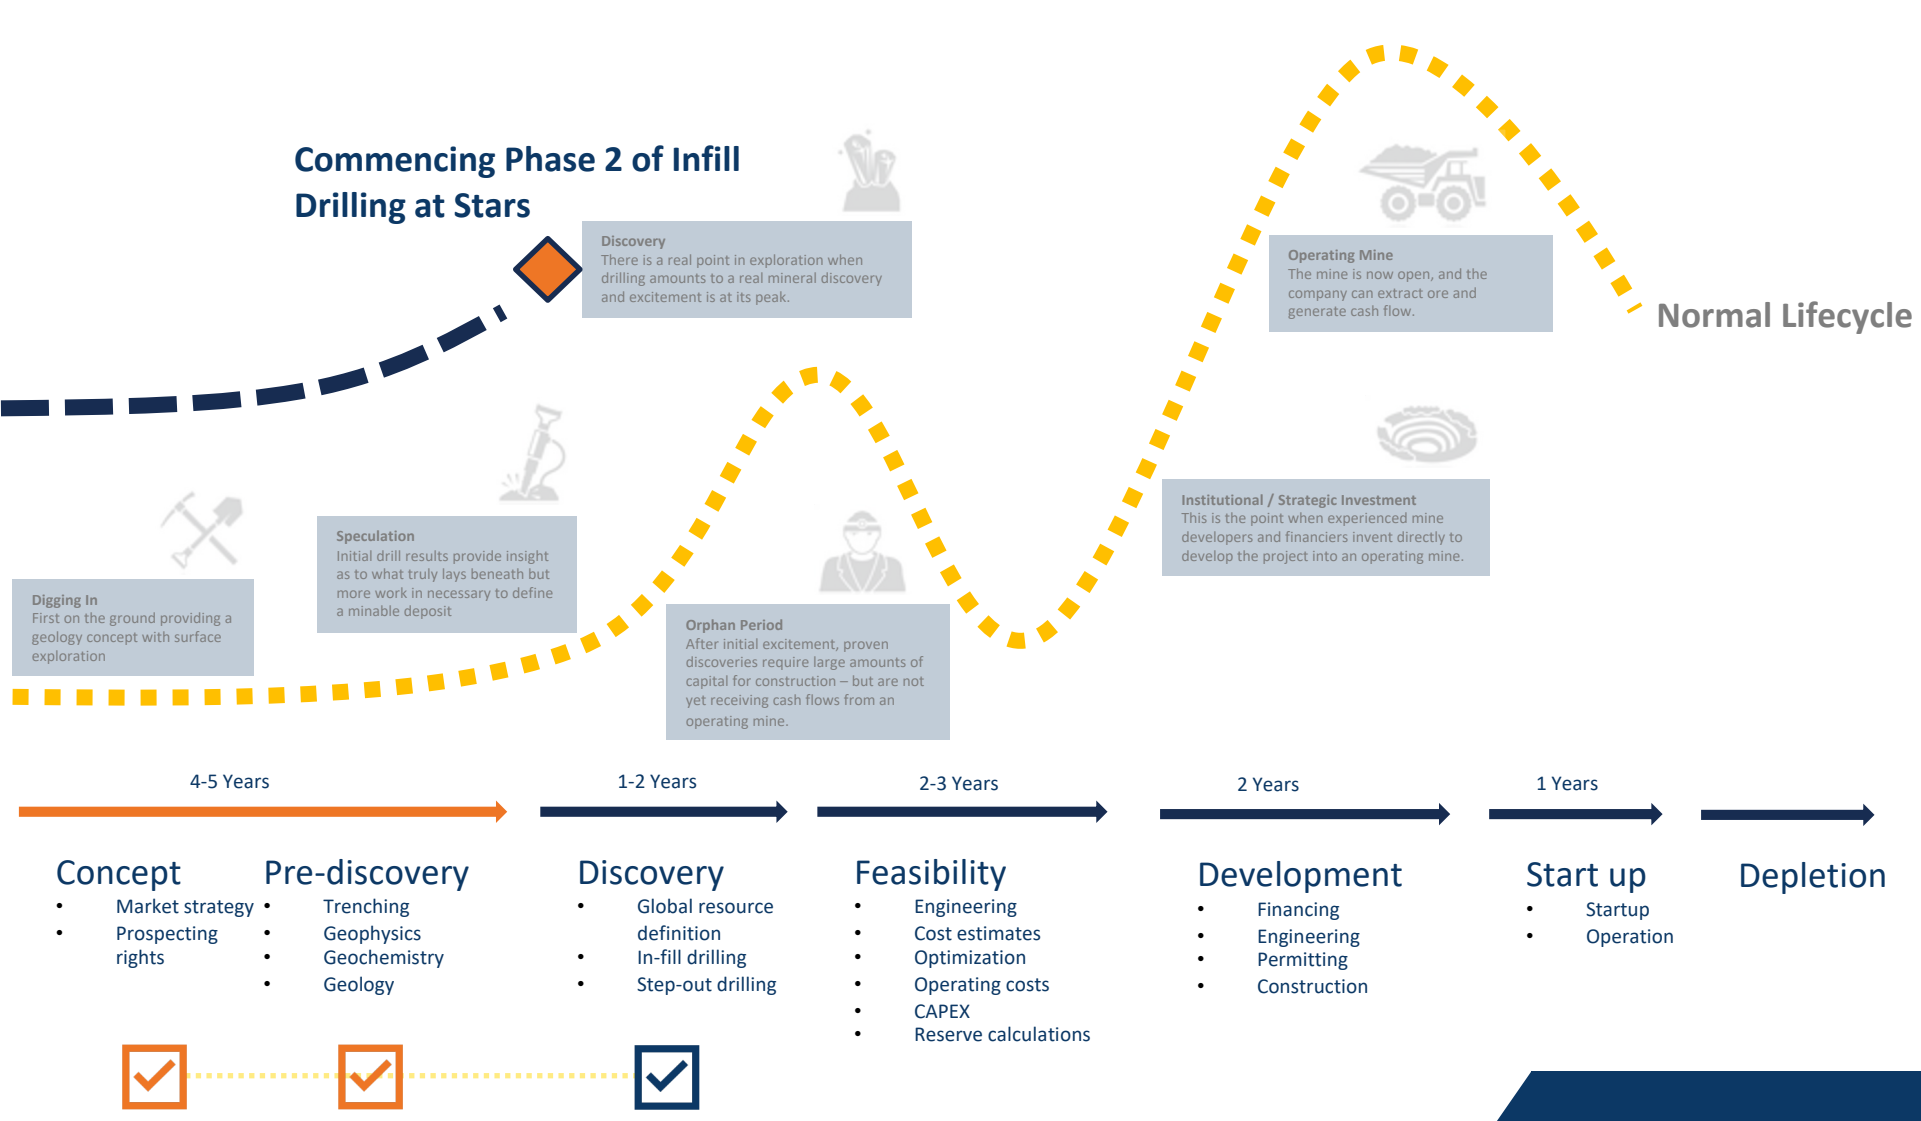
Commencing Phase 2 of Infill Drilling at Stars

Discovery
There is a real point in exploration when drilling amounts to a real mineral discovery and excitement is at its peak.

Operating Mine
The mine is now open, and the company can extract ore and generate cash flow.

Normal Lifecycle

Speculation
Initial drill results provide insight as to what truly lays beneath but more work in necessary to define a minable deposit

Institutional / Strategic Investment
This is the point when experienced mine developers and financiers invent directly to develop the project into an operating mine.

Digging In
First on the ground providing a geology concept with surface exploration

Orphan Period
After initial excitement, proven discoveries require large amounts of capital for construction – but are not yet receiving cash flows from an operating mine.

4-5 Years

1-2 Years

2-3 Years

2 Years

1 Years

Concept
- Market strategy
- Prospecting rights

Pre-discovery
- Trenching
- Geophysics
- Geochemistry
- Geology

Discovery
- Global resource definition
- In-fill drilling
- Step-out drilling

Feasibility
- Engineering
- Cost estimates
- Optimization
- Operating costs
- CAPEX
- Reserve calculations

Development
- Financing
- Engineering
- Permitting
- Construction

Start up
- Startup
- Operation

Depletion